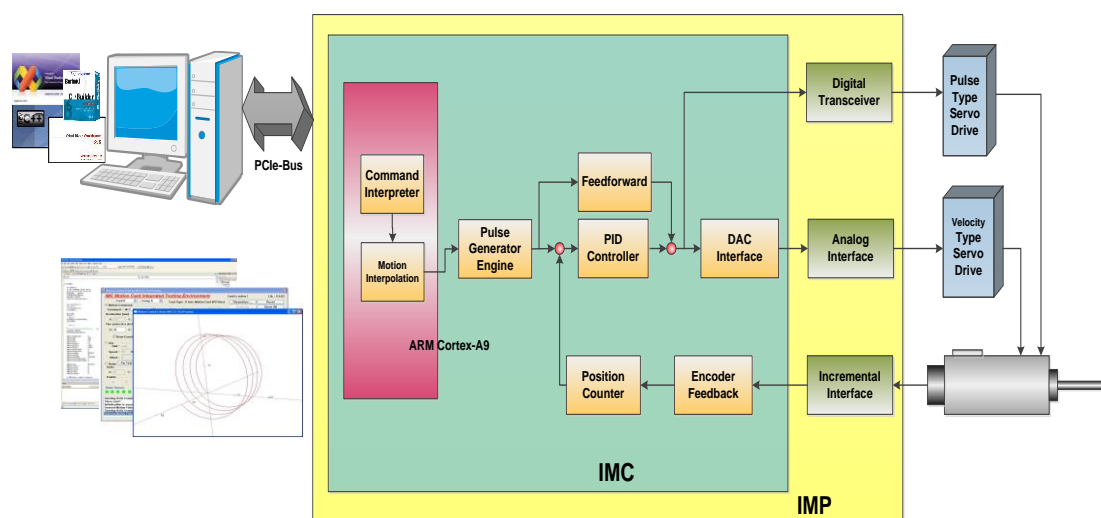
PCIe-Bus

Command Interpreter

Motion Interpolation

ARM Cortex-A9

Pulse Generator Engine

Feedforward

PID Controller

DAC Interface

Position Counter

Encoder Feedback

Digital Transceiver

Analog Interface

Incremental Interface

Pulse Type Servo Drive

Velocity Type Servo Drive

IMC

IMP